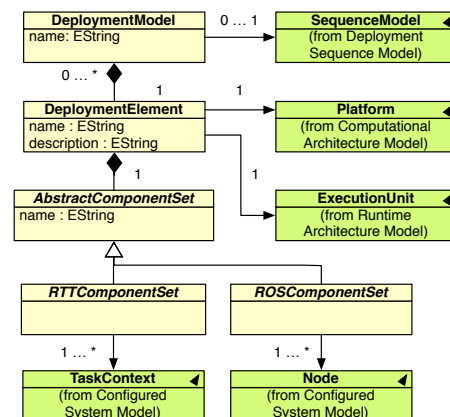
DeploymentModel
name: EString

0 … 1

SequenceModel
(from Deployment Sequence Model)

0 … *

1

1

DeploymentElement
name : EString
description : EString

Platform
(from Computational Architecture Model)

1

1

AbstractComponentSet
name : EString

ExecutionUnit
(from Runtime Architecture Model)

RTTComponentSet

ROSComponentSet

1 … *

1 … *

TaskContext
(from Configured System Model)

Node
(from Configured System Model)